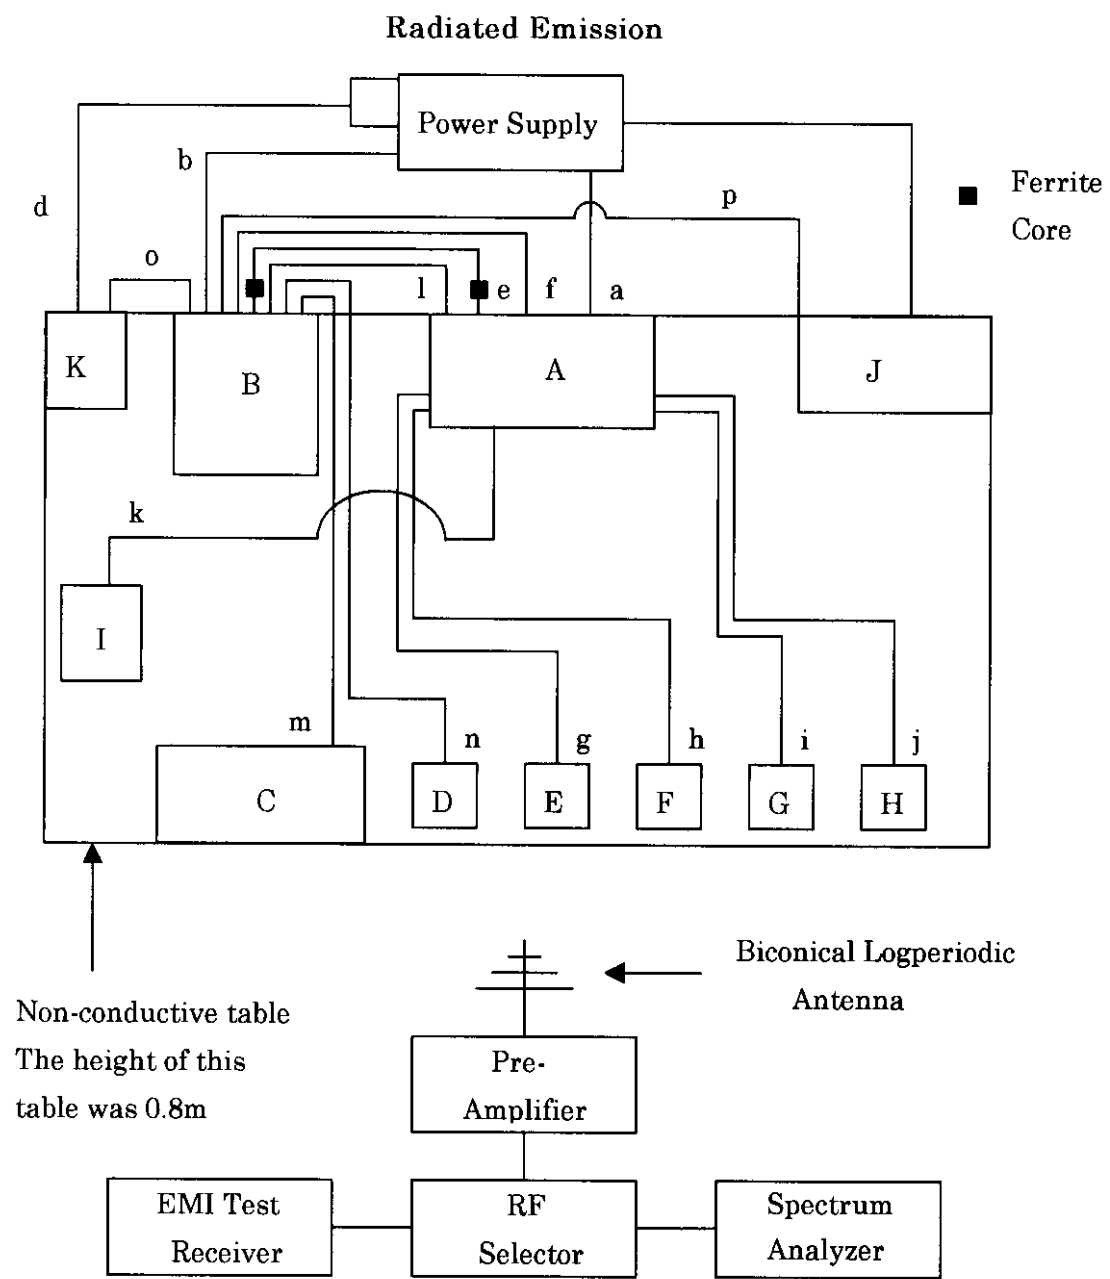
Radiated Emission

Power Supply

Ferrite Core

d

b

p

o

l

e

f

a

K

B

A

J

k

I

m

n

g

h

i

j

C

D

E

F

G

H

Biconical Logperiodic Antenna

Non-conductive table
The height of this table was 0.8m

Pre-Amplifier

EMI Test Receiver

RF Selector

Spectrum Analyzer